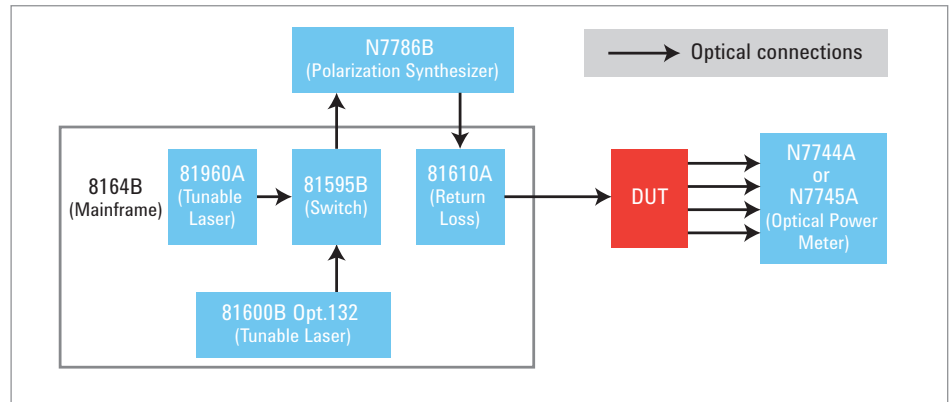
N7786B
(Polarization Synthesizer)

Optical connections

8164B
(Mainframe)

81960A
(Tunable
Laser)

81595B
(Switch)

81610A
(Return
Loss)

DUT

N7744A
or
N7745A
(Optical Power
Meter)

81600B Opt.132
(Tunable Laser)